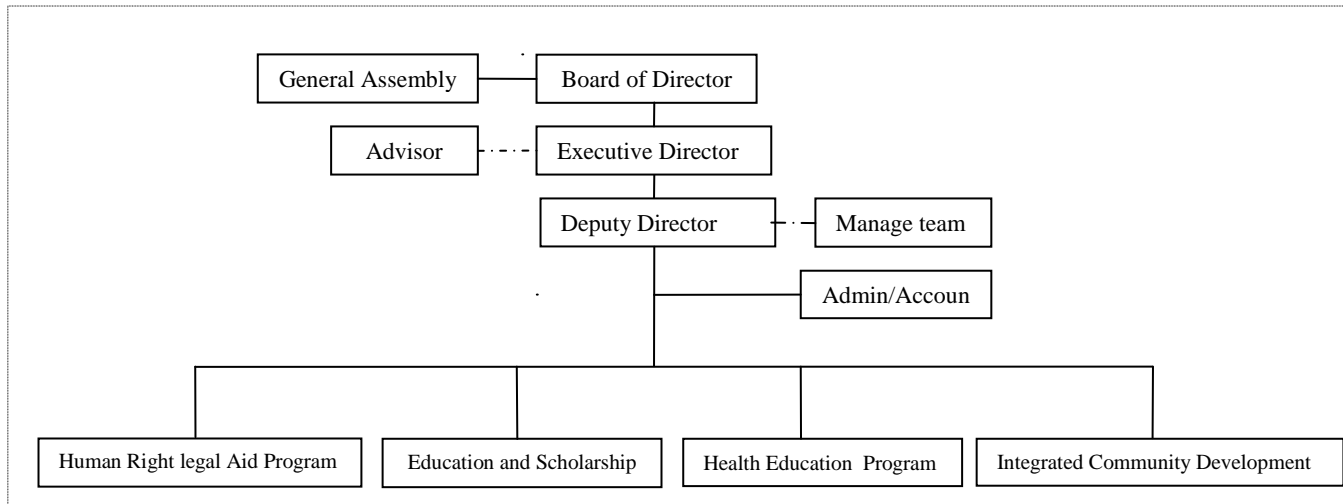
General Assembly

Board of Director

Advisor

Executive Director

Deputy Director

Manage team

Admin/Accoun

Human Right legal Aid Program

Education and Scholarship

Health Education Program

Integrated Community Development